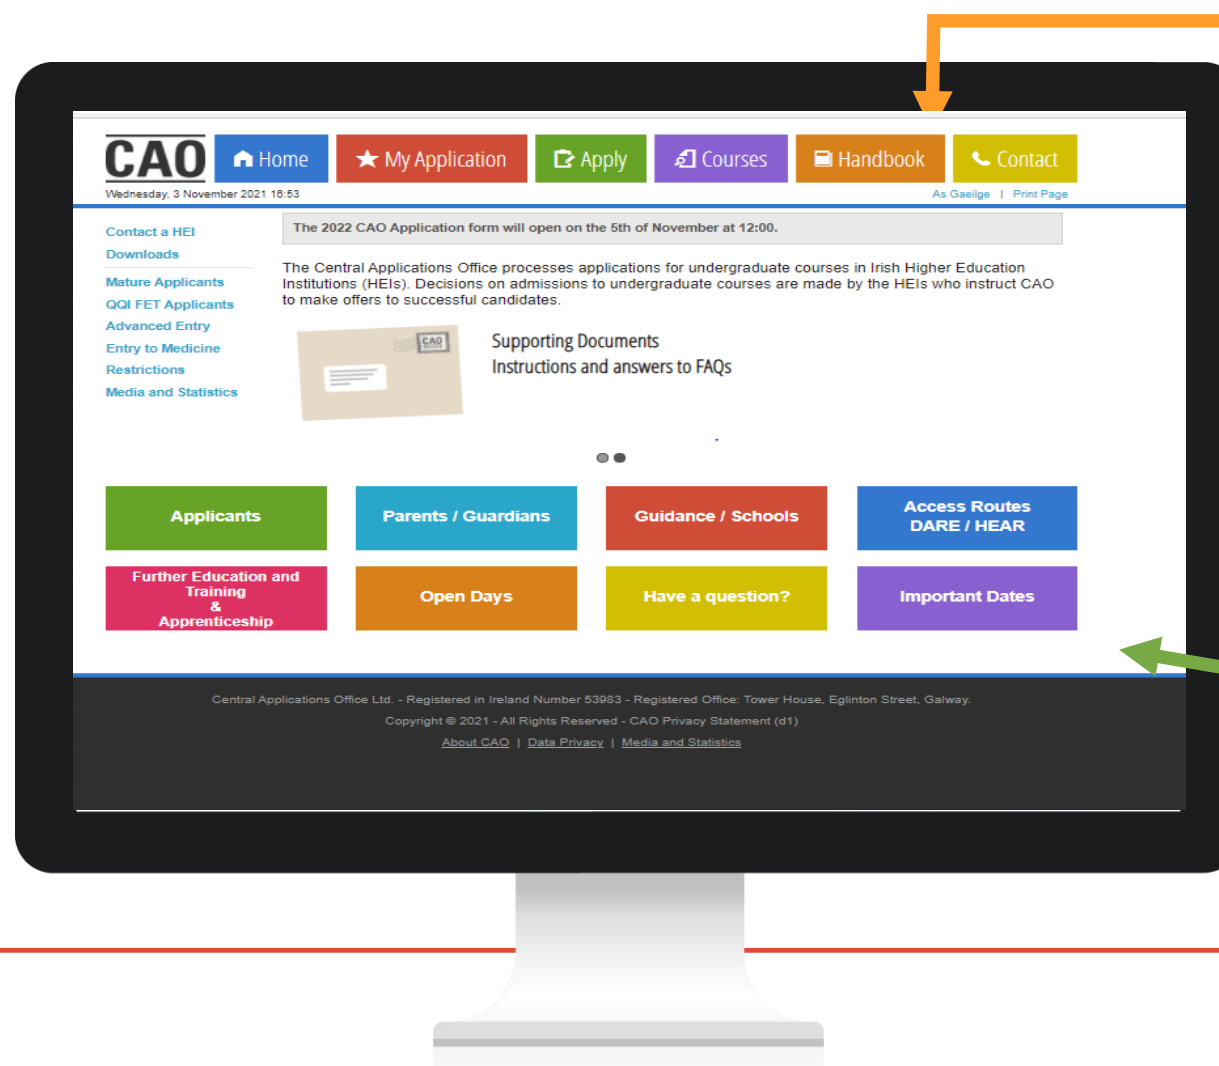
CAO

Home
My Application
Apply
Courses
Handbook
Contact

Wednesday, 3 November 2021 16:53

As Gaeilge | Print Page

Contact a HEI
Downloads
Mature Applicants
QQI FET Applicants
Advanced Entry
Entry to Medicine
Restrictions
Media and Statistics

The 2022 CAO Application form will open on the 5th of November at 12:00.

The Central Applications Office processes applications for undergraduate courses in Irish Higher Education Institutions (HEIs). Decisions on admissions to undergraduate courses are made by the HEIs who instruct CAO to make offers to successful candidates.

CAO

Supporting Documents
Instructions and answers to FAQs

Applicants
Parents / Guardians
Guidance / Schools
Access Routes DARE / HEAR
Further Education and Training & Apprenticeship
Open Days
Have a question?
Important Dates

Central Applications Office Ltd. - Registered in Ireland Number 53983 - Registered Office: Tower House, Eglinton Street, Galway.
Copyright © 2021 - All Rights Reserved - CAO Privacy Statement (d1)
About CAO | Data Privacy | Media and Statistics